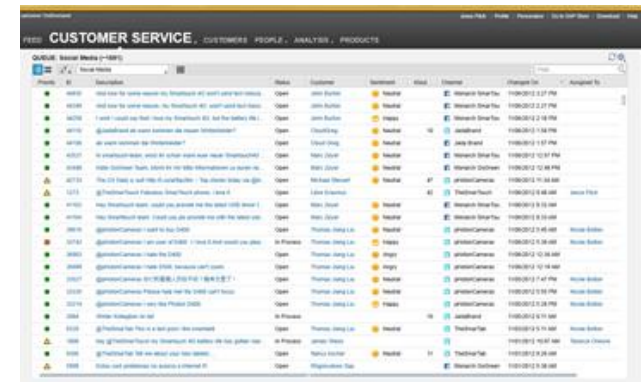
FEED CUSTOMER SERVICE CUSTOMERS PEOPLE ANALYSIS PRODUCTS

QUEUE: Social Media

Social Media

| Priority | ID | Description | Status | Customer | Sentiment | Klout | Channel | Changed On | Assigned To |
|---|---|---|---|---|---|---|---|---|---|
| | | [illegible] | Open | | Neutral | | | | |
| | | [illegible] | Open | | Neutral | | | | |
| | | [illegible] | Open | | Happy | | | | |
| | | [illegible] | Open | | Neutral | | | | |
| | | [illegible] | Open | | Neutral | | | | |
| | | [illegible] | Open | | Neutral | | | | |
| | | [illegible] | Open | | Neutral | | | | |
| | | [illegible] | Open | | Neutral | | | | |
| | | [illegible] | Open | | | | | | |
| | | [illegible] | Open | | Neutral | | | | |
| | | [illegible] | Open | | Neutral | | | | |
| | | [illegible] | Open | | | | | | |
| | | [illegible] | In Process | | Neutral | | | | |
| | | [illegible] | Open | | Happy | | | | |
| | | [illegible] | Open | | Angry | | | | |
| | | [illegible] | Open | | Angry | | | | |
| | | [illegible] | Open | | Neutral | | | | |
| | | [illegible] | Open | | Neutral | | | | |
| | | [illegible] | Open | | Neutral | | | | |
| | | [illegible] | In Process | | | | | | |
| | | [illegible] | Open | | Happy | | | | |
| | | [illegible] | In Process | | | | | | |
| | | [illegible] | Open | | Neutral | | | | |
| | | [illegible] | Open | | | | | | |